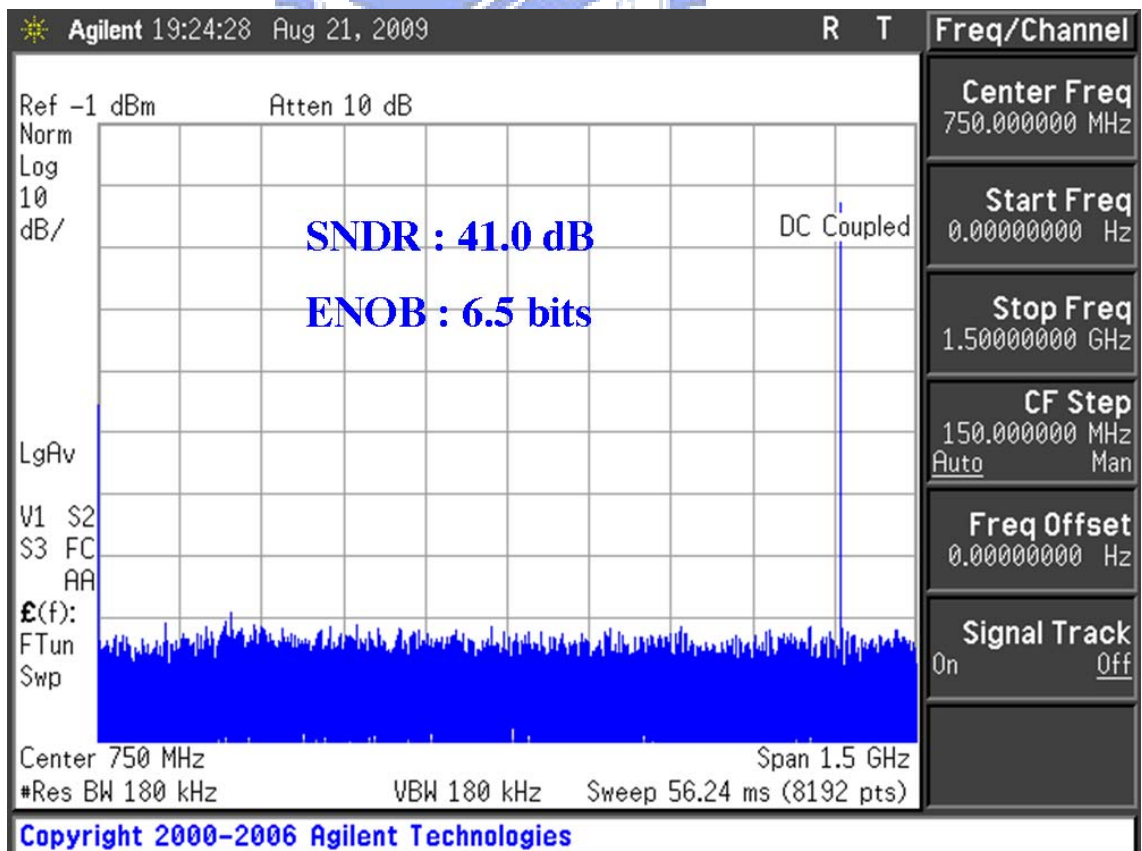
Agilent 19:24:28 Aug 21, 2009

R T

Freq/Channel

Ref -1 dBm Atten 10 dB

Norm
Log
10
dB/

DC Coupled

SNDR : 41.0 dB

ENOB : 6.5 bits

LgAv

V1 S2
S3 FC
AA
£(f):
FTun
Swp

Center 750 MHz
#Res BW 180 kHz

VBW 180 kHz

Span 1.5 GHz
Sweep 56.24 ms (8192 pts)

Center Freq
750.000000 MHz

Start Freq
0.00000000 Hz

Stop Freq
1.50000000 GHz

CF Step
150.000000 MHz
Auto Man

Freq Offset
0.00000000 Hz

Signal Track
On Off

Copyright 2000-2006 Agilent Technologies